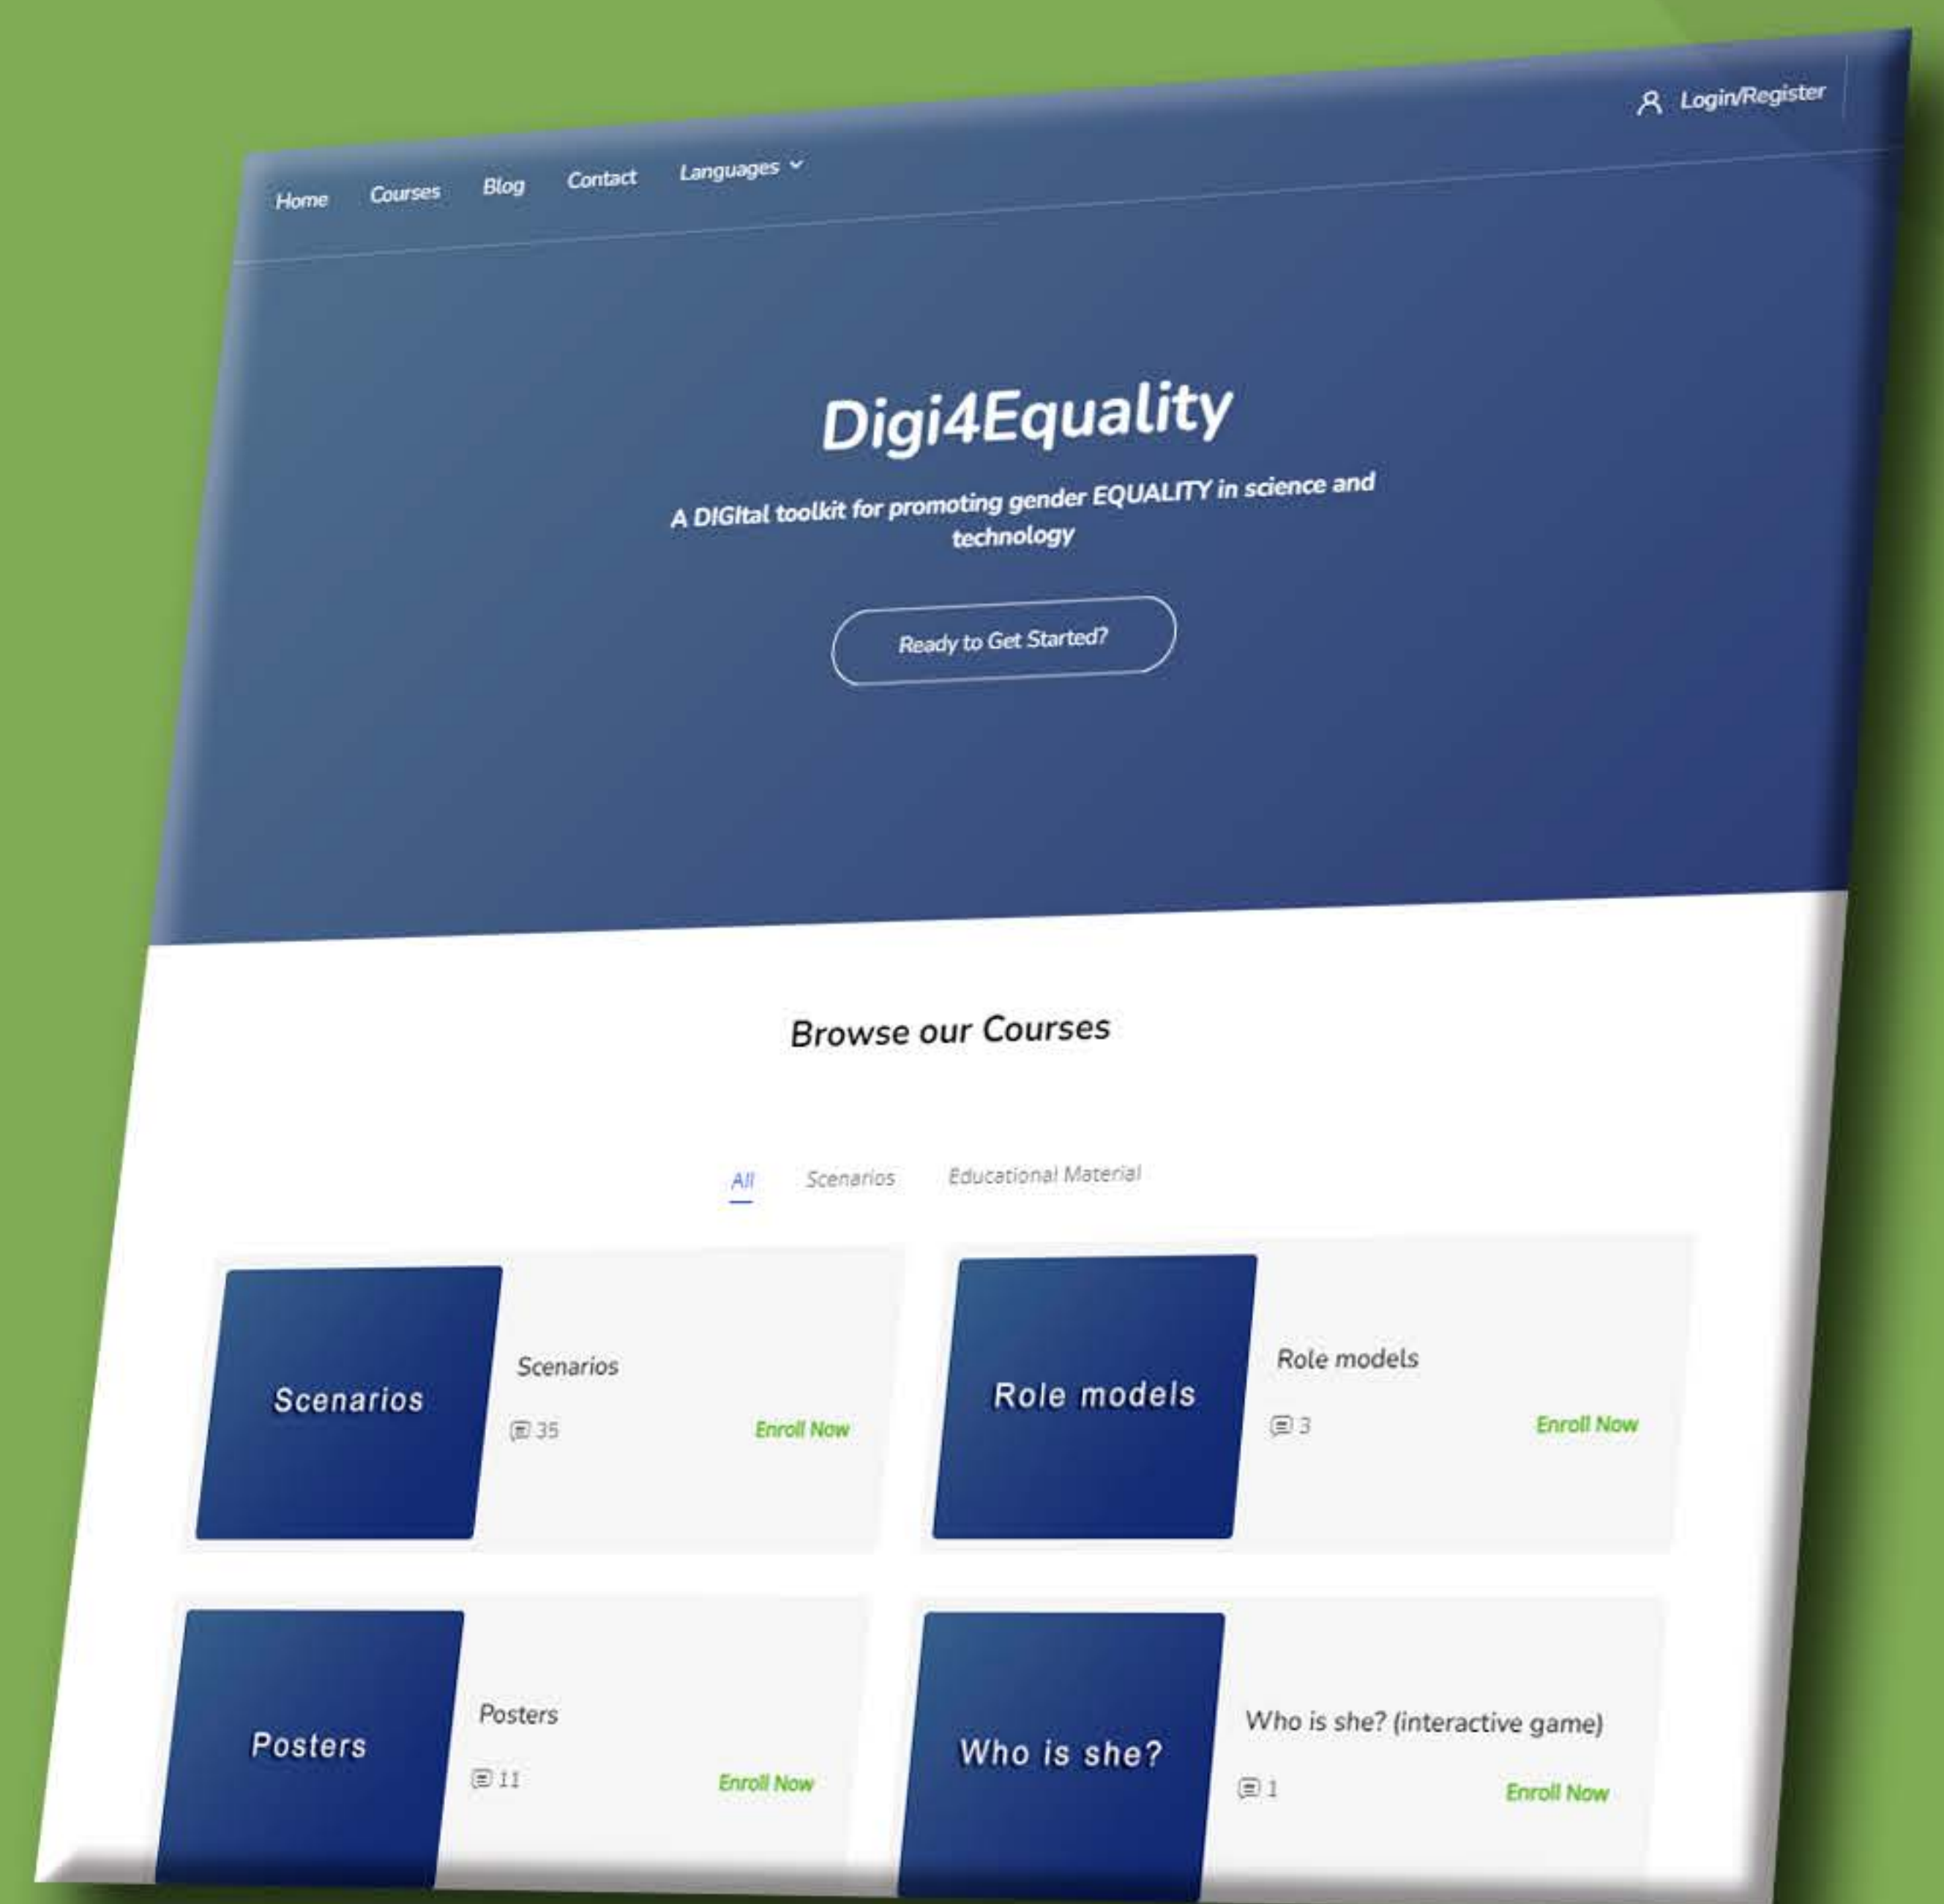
Login/Register

Home Courses Blog Contact Languages

Digi4Equality

A DIGItal toolkit for promoting gender EQUALITY in science and technology

Ready to Get Started?

Browse our Courses

All Scenarios Educational Material

Scenarios

Scenarios

35

Enroll Now

Role models

Role models

3

Enroll Now

Posters

Posters

11

Enroll Now

Who is she?

Who is she? (interactive game)

1

Enroll Now